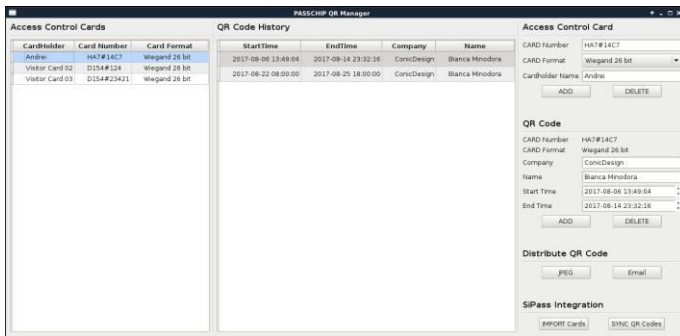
PASSCHIP QR Manager

Access Control Cards

| CardHolder | Card Number | Card Format |
|---|---|---|
| Andrei | HA7#14C7 | Wiegand 26 bit |
| Visitor Card 02 | D154#124 | Wiegand 26 bit |
| Visitor Card 03 | D154#23421 | Wiegand 26 bit |

QR Code History

| StartTime | EndTime | Company | Name |
|---|---|---|---|
| 2017-08-06 13:49:04 | 2017-08-14 23:32:16 | ConicDesign | Bianca Minodora |
| 2017-08-22 08:00:00 | 2017-08-25 18:00:00 | ConicDesign | Bianca Minodora |

Access Control Card

CARD Number HA7#14C7
CARD Format Wiegand 26 bit
Cardholder Name Andrei
ADD DELETE

QR Code

CARD Number HA7#14C7
CARD Format Wiegand 26 bit
Company ConicDesign
Name Bianca Minodora
Start Time 2017-08-06 13:49:04
End Time 2017-08-14 23:32:16
ADD DELETE

Distribute QR Code

JPEG Email

SiPass Integration

IMPORT Cards SYNC QR Codes